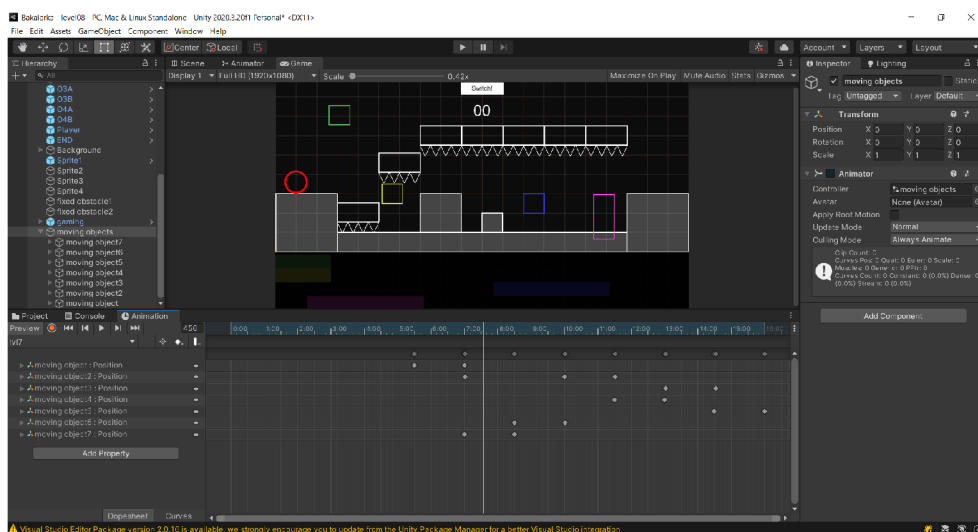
Bakalarka - level08 - PC, Mac & Linux Standalone - Unity 2020.3.20f1 Personal* <DX11>

File Edit Assets GameObject Component Window Help

Center Local

Account Layers Layout

Hierarchy

03A
03B
04A
04B
Player
END
Background
Sprite1
Sprite2
Sprite3
Sprite4
fixed obstacle1
fixed obstacle2
gaming
moving objects
moving object7
moving object6
moving object5
moving object4
moving object3
moving object2
moving object

Scene Animator Game

Display 1 Full HD (1920x1080) Scale 0.42x Maximize On Play Mute Audio Stats Gizmos

Switch!

00

Inspector Lighting

moving objects Static

Tag Untagged Layer Default

Transform

Position X 0 Y 0 Z 0
Rotation X 0 Y 0 Z 0
Scale X 1 Y 1 Z 1

Animator

Controller moving objects
Avatar None (Avatar)
Apply Root Motion
Update Mode Normal
Culling Mode Always Animate

Clip Count: 2
Curves Pos: 2 Quat: 0 Euler: 0 Scale: 0
Muscles: 0 Generic: 0 PPtr: 0
Curves Count: 0 Constant: 0 (0.0%) Dense: 0 (0.0%) Stream: 0 (0.0%)

Add Component

Project Console Animation

Preview 450

lvl7

0:00 1:00 2:00 3:00 4:00 5:00 6:00 7:00 8:00 9:00 10:00 11:00 12:00 13:00 14:00 15:00 16:00

moving object : Position
moving object2 : Position
moving object3 : Position
moving object4 : Position
moving object5 : Position
moving object6 : Position
moving object7 : Position

Add Property

Dopesheet Curves

Visual Studio Editor Package version 2.0.10 is available, we strongly encourage you to update from the Unity Package Manager for a better Visual Studio integration